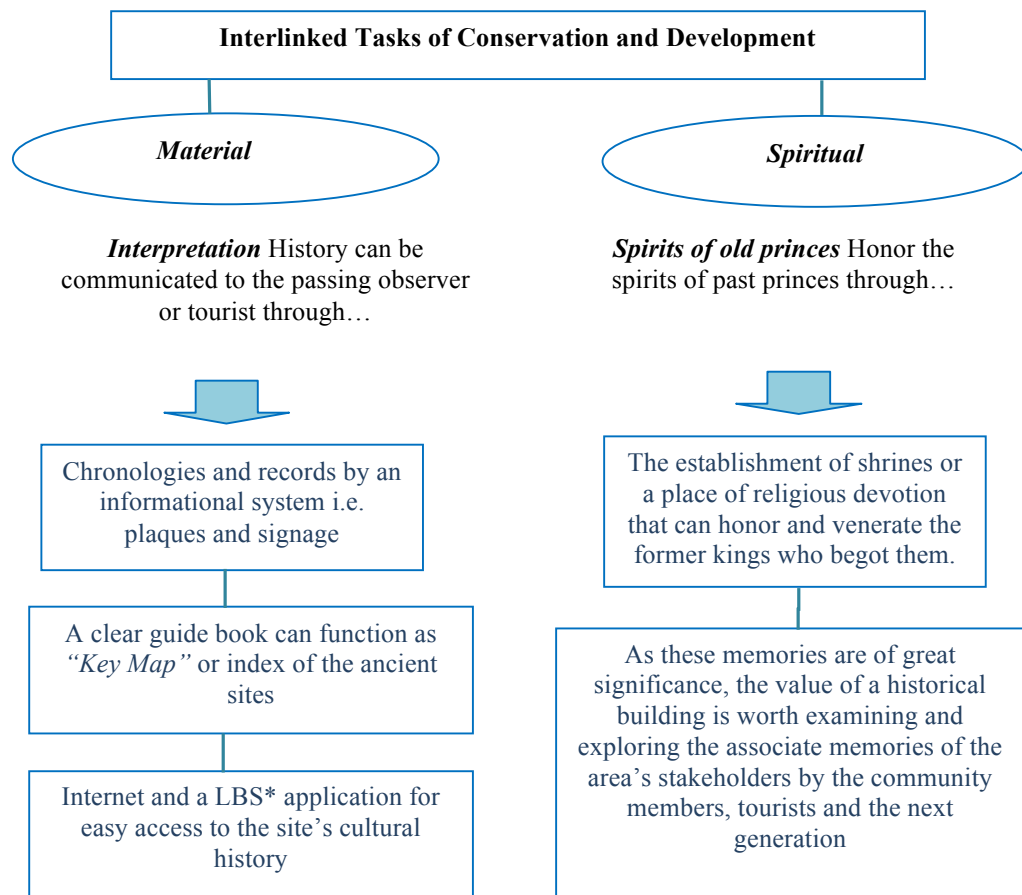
Interlinked Tasks of Conservation and Development

*Material*

***Interpretation*** History can be communicated to the passing observer or tourist through…

Chronologies and records by an informational system i.e. plaques and signage

A clear guide book can function as *"Key Map"* or index of the ancient sites

Internet and a LBS* application for easy access to the site's cultural history

*Spiritual*

***Spirits of old princes*** Honor the spirits of past princes through…

The establishment of shrines or a place of religious devotion that can honor and venerate the former kings who begot them.

As these memories are of great significance, the value of a historical building is worth examining and exploring the associate memories of the area's stakeholders by the community members, tourists and the next generation